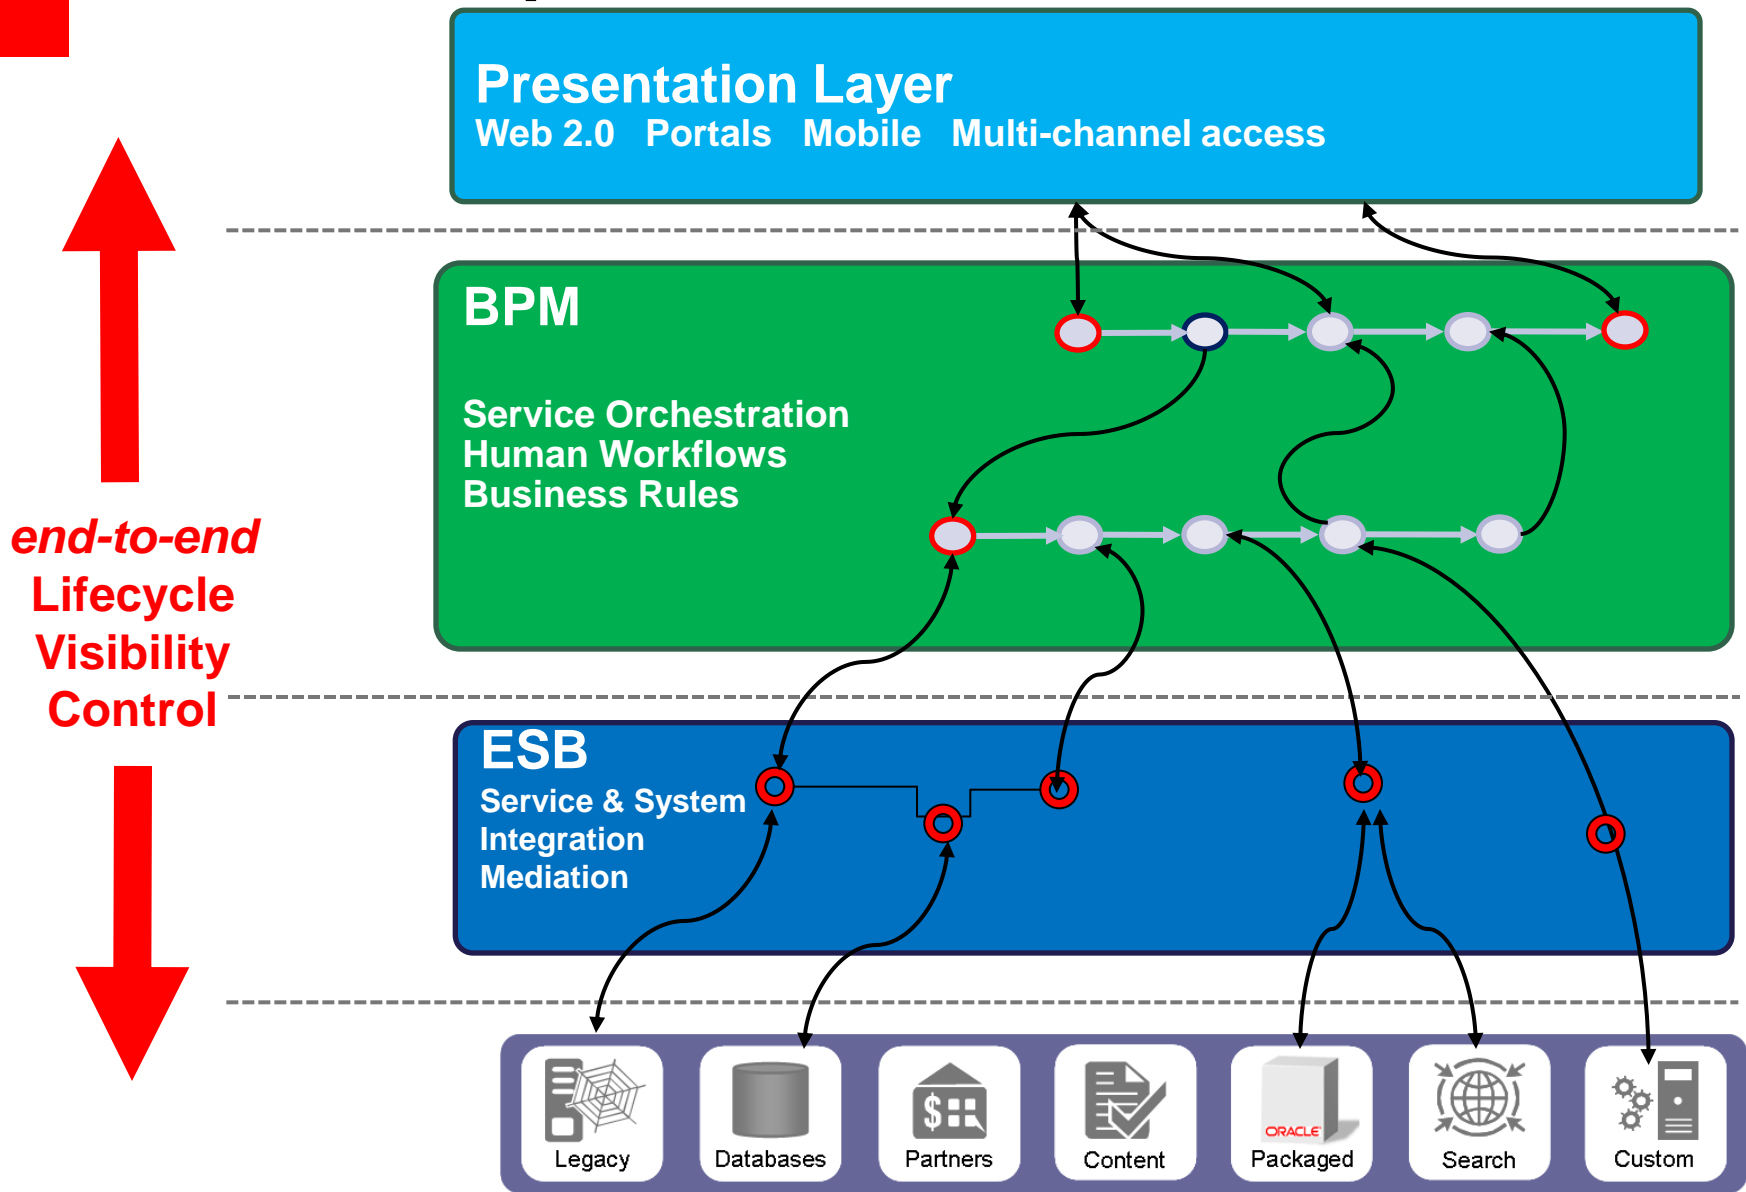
Presentation Layer
Web 2.0 Portals Mobile Multi-channel access

BPM

Service Orchestration
Human Workflows
Business Rules

end-to-end
Lifecycle
Visibility
Control

ESB
Service & System Integration
Mediation

Legacy

Databases

Partners

Content

ORACLE
Packaged

Search

Custom